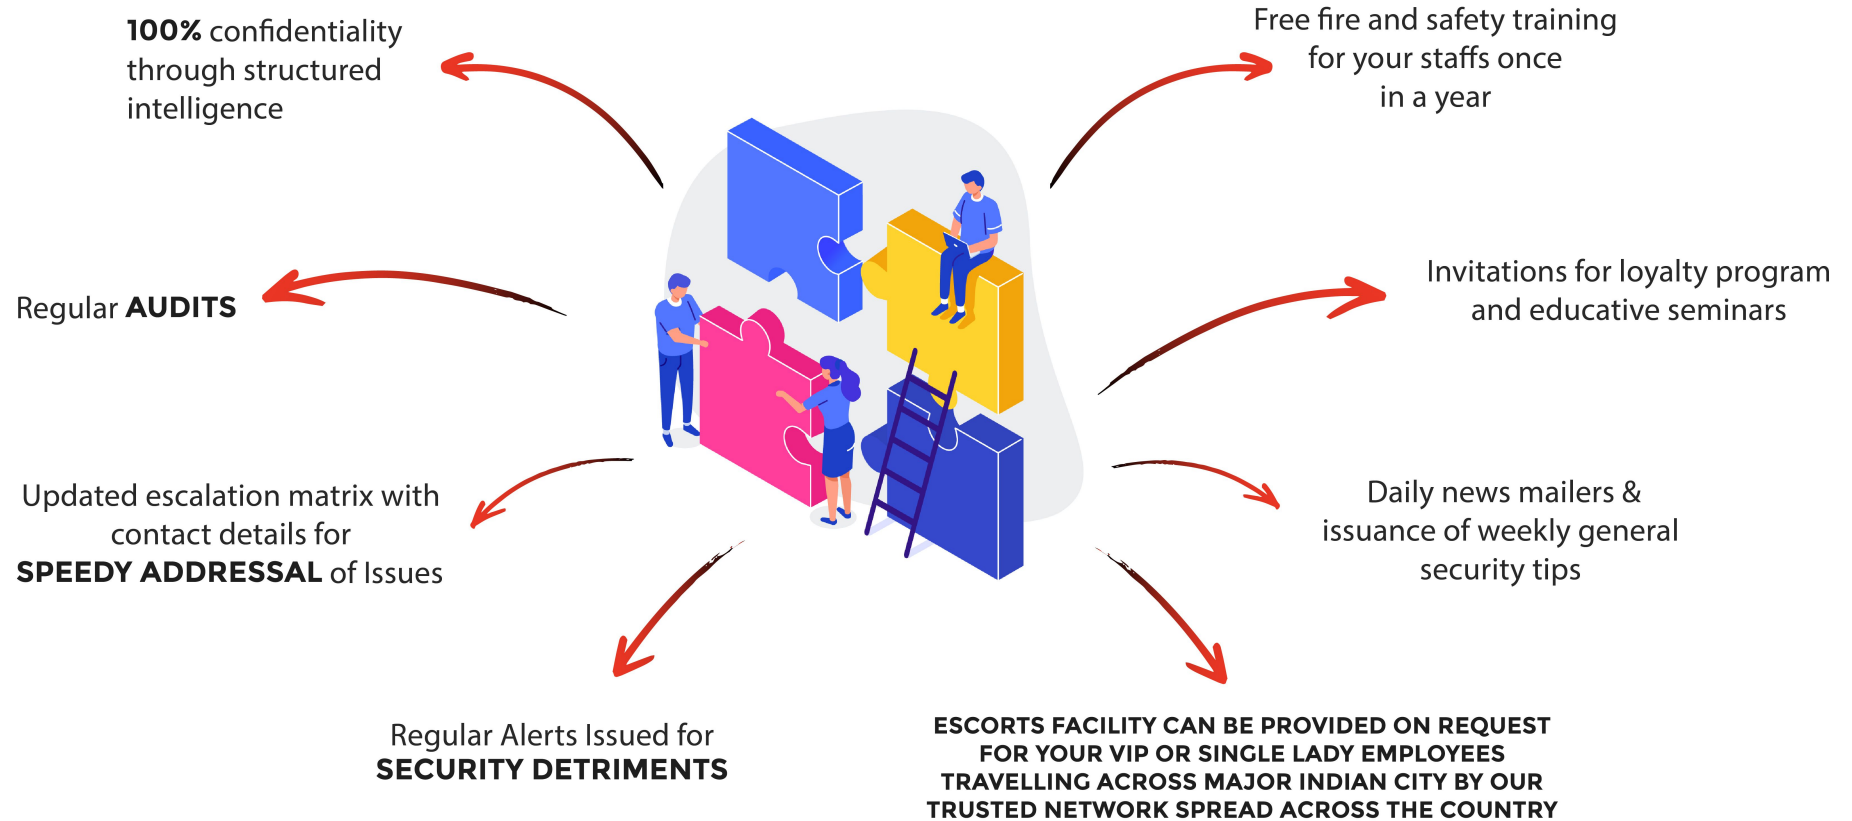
100% confidentiality through structured intelligence

Free fire and safety training for your staffs once in a year

Regular AUDITS

Invitations for loyalty program and educative seminars

Updated escalation matrix with contact details for SPEEDY ADDRESSAL of Issues

Daily news mailers & issuance of weekly general security tips

Regular Alerts Issued for SECURITY DETRIMENTS

ESCORTS FACILITY CAN BE PROVIDED ON REQUEST FOR YOUR VIP OR SINGLE LADY EMPLOYEES TRAVELLING ACROSS MAJOR INDIAN CITY BY OUR TRUSTED NETWORK SPREAD ACROSS THE COUNTRY